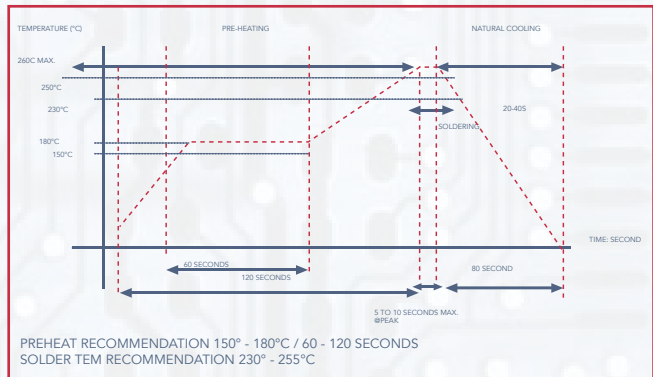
TEMPERATURE (°C)

PRE-HEATING

NATURAL COOLING

260C MAX.

250°C

230°C

20-40S

SOLDERING

180°C

150°C

TIME: SECOND

60 SECONDS

120 SECONDS

80 SECOND

5 TO 10 SECONDS MAX. @PEAK

PREHEAT RECOMMENDATION 150° - 180°C / 60 - 120 SECONDS
SOLDER TEM RECOMMENDATION 230° - 255°C